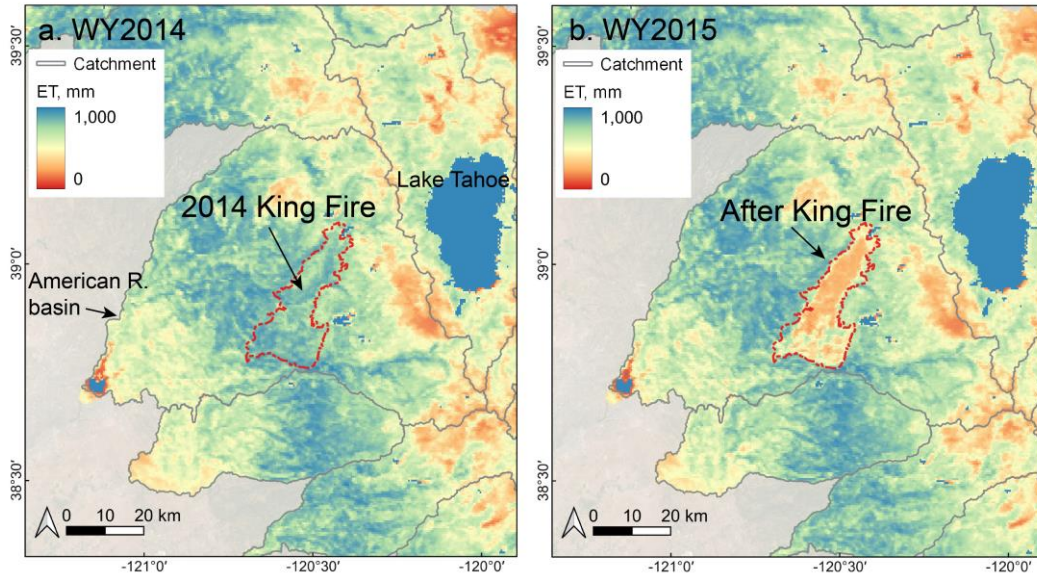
a. WY2014

Catchment

ET, mm

1,000

0

Lake Tahoe

2014 King Fire

American R. basin

39°30'

39°0'

38°30'

0 10 20 km

-121°0'

-120°30'

-120°0'

b. WY2015

Catchment

ET, mm

1,000

0

After King Fire

39°30'

39°0'

38°30'

0 10 20 km

-121°0'

-120°30'

-120°0'